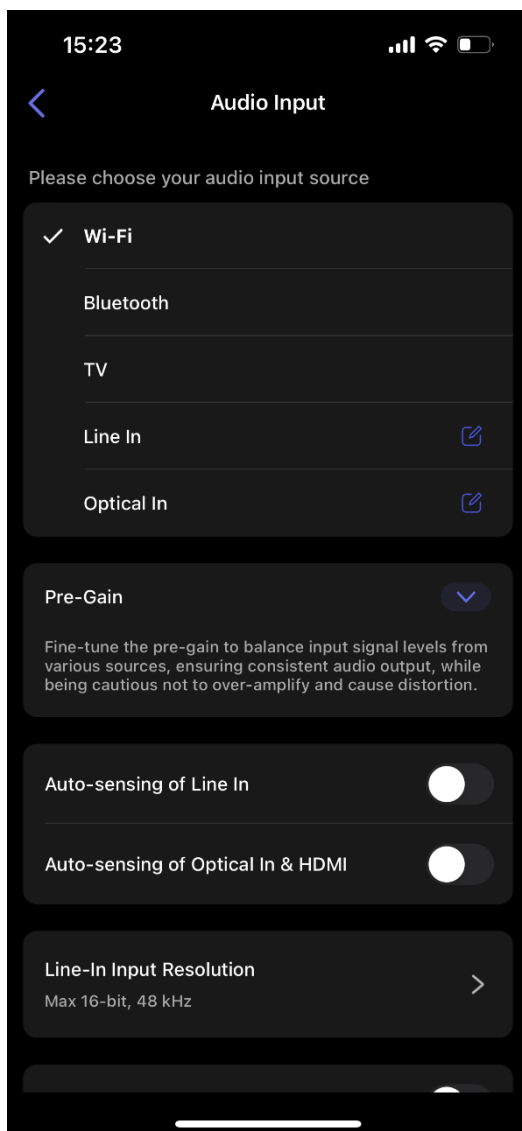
15:23

Audio Input

Please choose your audio input source

Wi-Fi

Bluetooth

TV

Line In

Optical In

Pre-Gain

Fine-tune the pre-gain to balance input signal levels from various sources, ensuring consistent audio output, while being cautious not to over-amplify and cause distortion.

Auto-sensing of Line In

Auto-sensing of Optical In & HDMI

Line-In Input Resolution

Max 16-bit, 48 kHz